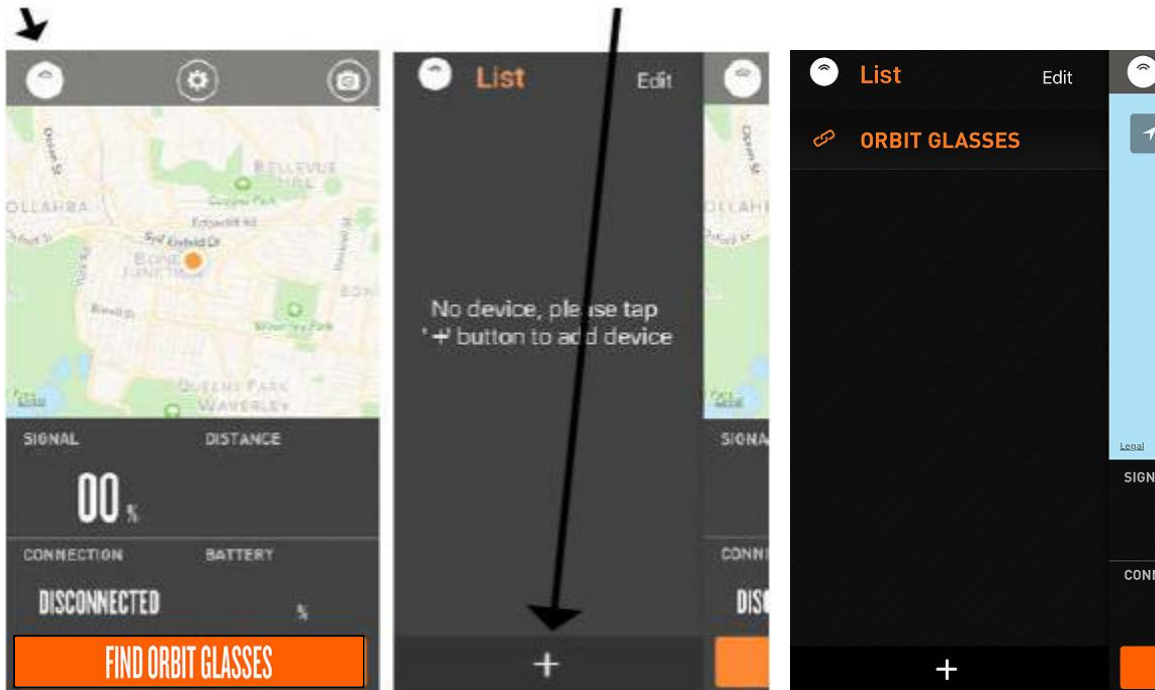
BELLEVUE HILL
OLLAHRA
Edgecliff Rd
Syd Oxford St
BONDI JUNCTION
BON
Birrell St
Waverley Park
QUEENS PARK
WAVERLEY
Legal

SIGNAL
DISTANCE
00 %
CONNECTION
BATTERY
DISCONNECTED
%
FIND ORBIT GLASSES

List
Edit
No device, please tap '+' button to add device
+

SIGNA
CONN
DISC

List
Edit
ORBIT GLASSES
+

Legal
SIGN
CONN